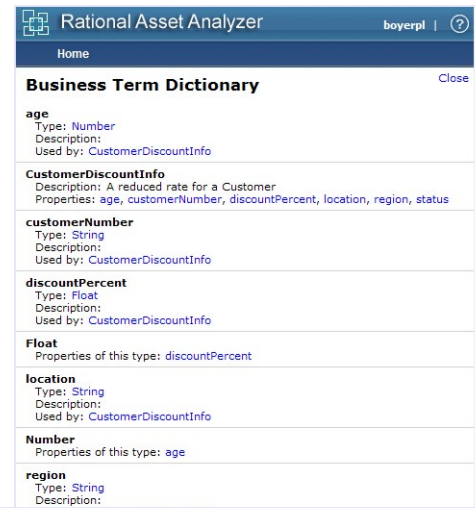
Rational Asset Analyzer boyerpl | ?

Home

Business Term Dictionary

Close

age
Type: Number
Description:
Used by: CustomerDiscountInfo

CustomerDiscountInfo
Description: A reduced rate for a Customer
Properties: age, customerNumber, discountPercent, location, region, status

customerNumber
Type: String
Description:
Used by: CustomerDiscountInfo

discountPercent
Type: Float
Description:
Used by: CustomerDiscountInfo

Float
Properties of this type: discountPercent

location
Type: String
Description:
Used by: CustomerDiscountInfo

Number
Properties of this type: age

region
Type: String
Description: